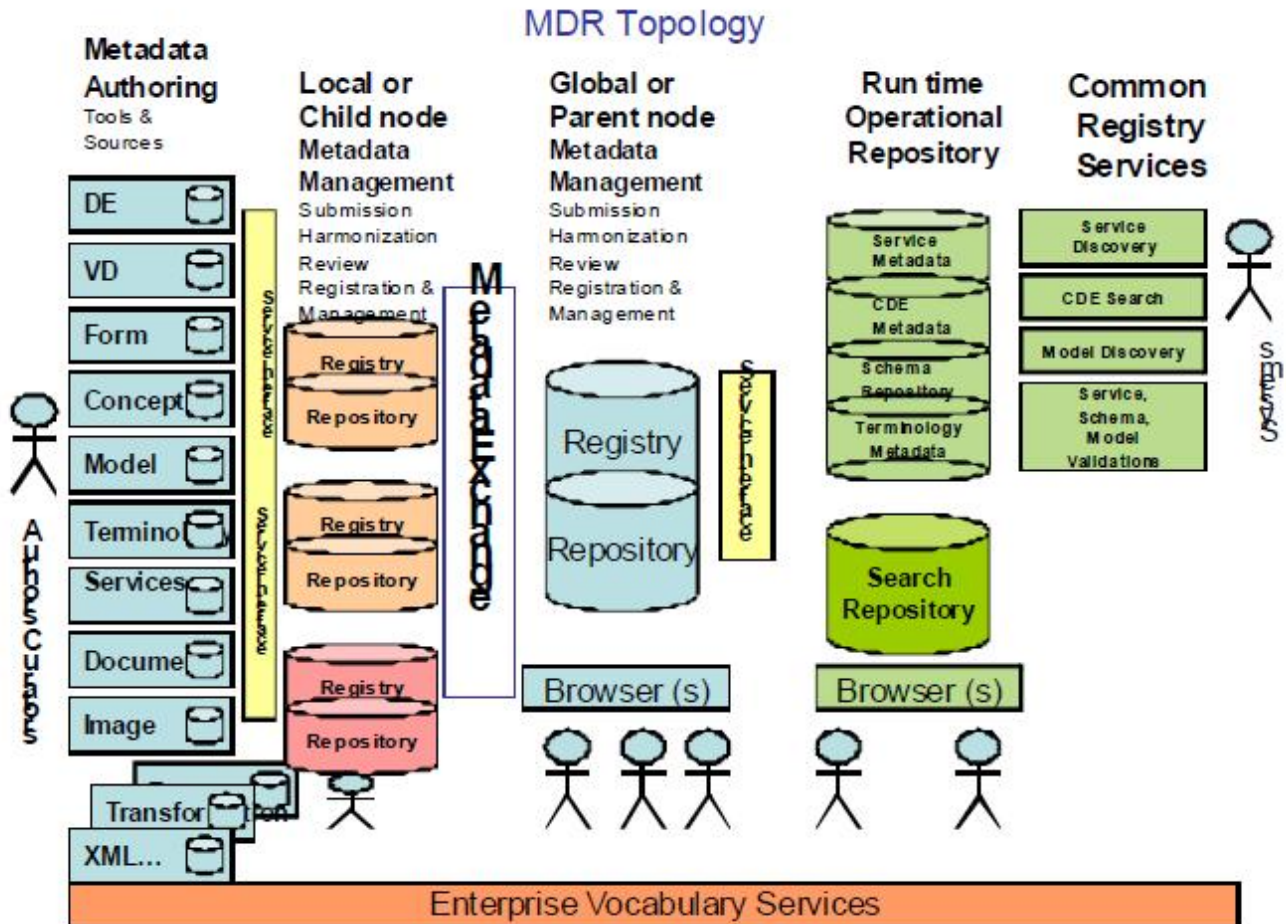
MDR Topology

Metadata Authoring
Tools & Sources

DE
VD
Form
Concept
Model
Termino
Services
Docume
Image
Transfor
XML...

Authors Curators

Service Interface
Service Interface

Local or Child node
Metadata Management
Submission
Harmonization
Review
Registration & Management

Registry
Repository
Registry
Repository
Registry
Repository

Metadata Exchange

Global or Parent node
Metadata Management
Submission
Harmonization
Review
Registration & Management

Registry
Repository

Service Interface

Browser (s)

Run time Operational Repository

Service Metadata
CDE Metadata
Schema Repository
Terminology Metadata

Search Repository

Browser (s)

Common Registry Services

Service Discovery
CDE Search
Model Discovery
Service, Schema, Model Validations

Services

Enterprise Vocabulary Services